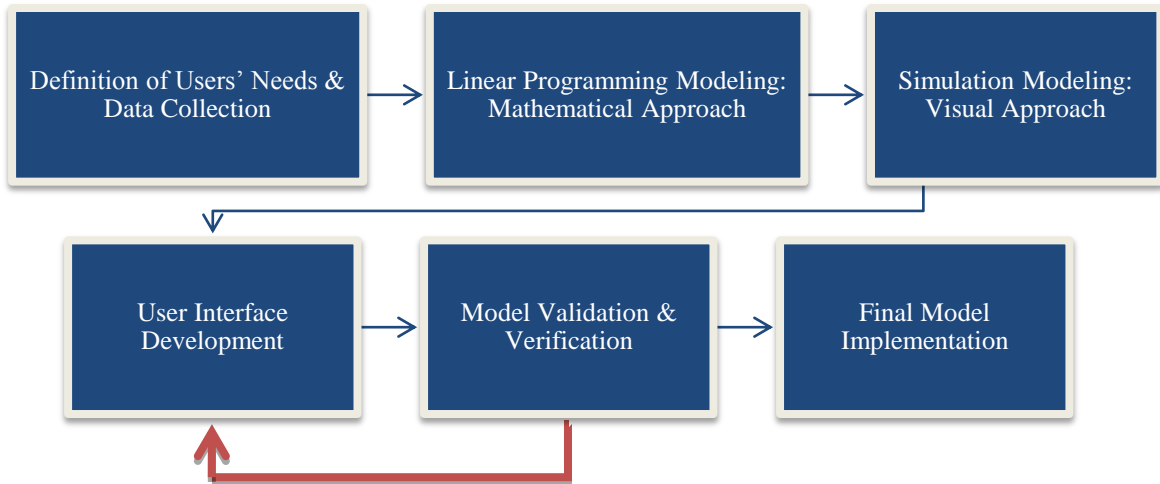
Definition of Users' Needs & Data Collection

Linear Programming Modeling: Mathematical Approach

Simulation Modeling: Visual Approach

User Interface Development

Model Validation & Verification

Final Model Implementation